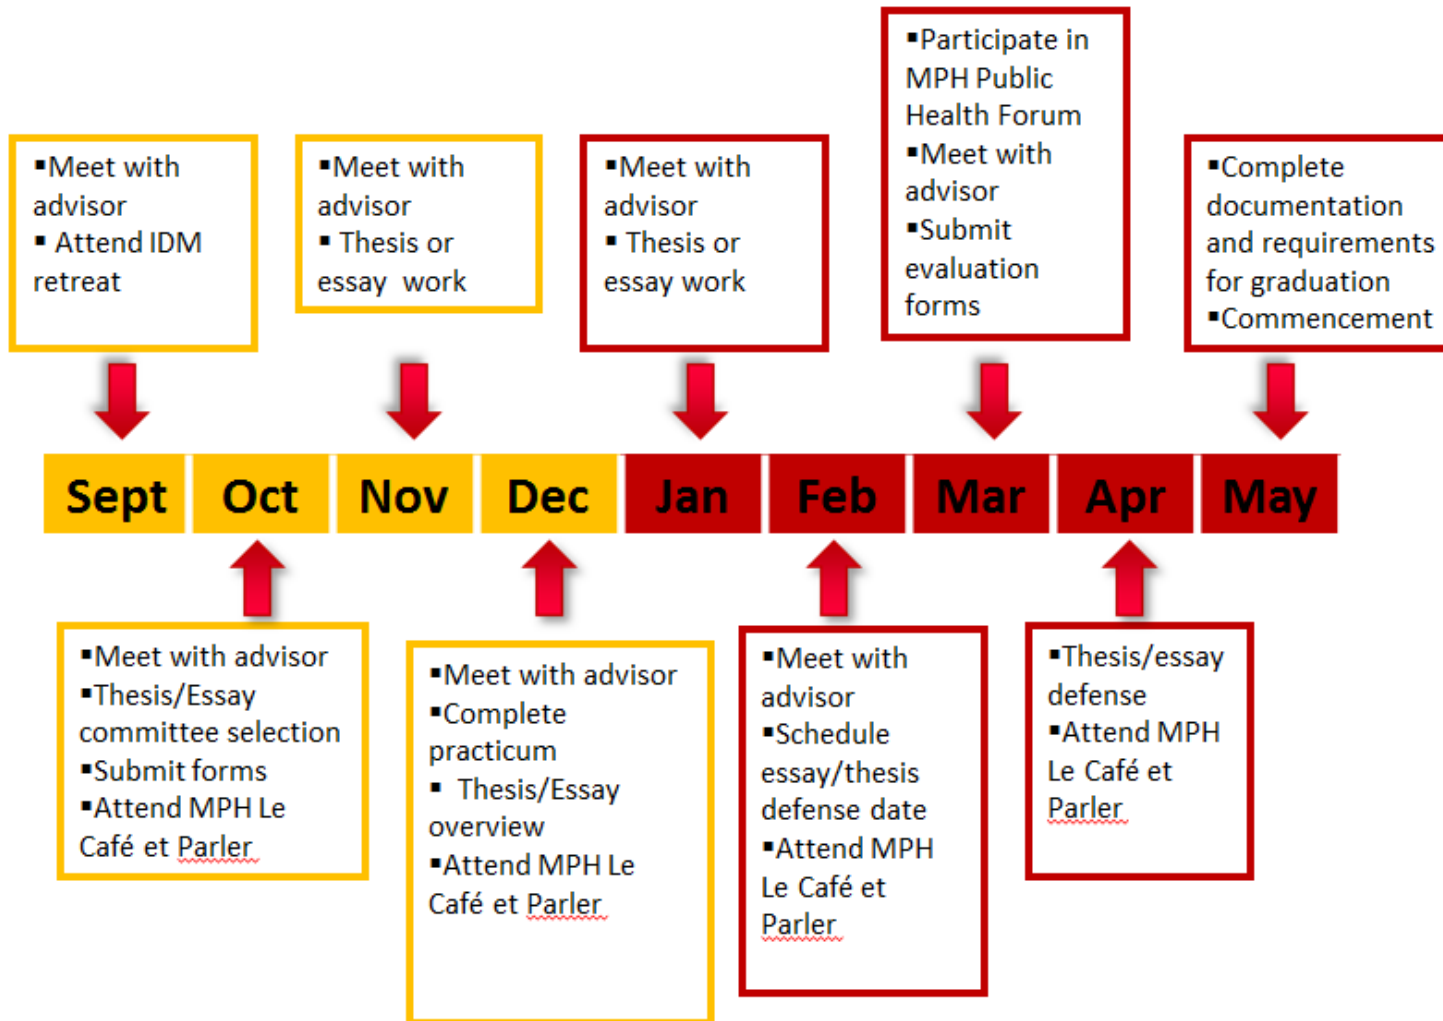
▪Meet with advisor
▪ Attend IDM retreat

▪Meet with advisor
▪ Thesis or essay work

▪Meet with advisor
▪ Thesis or essay work

▪Participate in MPH Public Health Forum
▪Meet with advisor
▪Submit evaluation forms

▪Complete documentation and requirements for graduation
▪Commencement

| Sept | Oct | Nov | Dec | Jan | Feb | Mar | Apr | May |
|---|---|---|---|---|---|---|---|---|

▪Meet with advisor
▪Thesis/Essay committee selection
▪Submit forms
▪Attend MPH Le Café et Parler

▪Meet with advisor
▪Complete practicum
▪ Thesis/Essay overview
▪Attend MPH Le Café et Parler

▪Meet with advisor
▪Schedule essay/thesis defense date
▪Attend MPH Le Café et Parler

▪Thesis/essay defense
▪Attend MPH Le Café et Parler